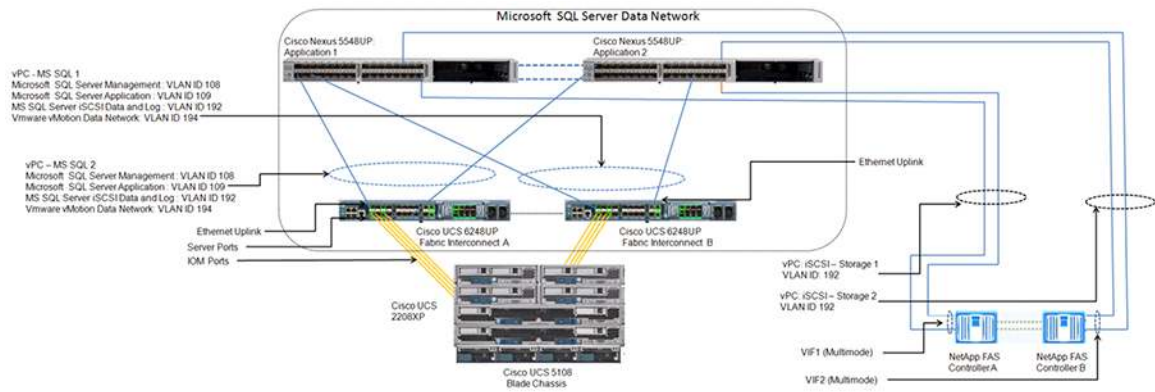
Microsoft SQL Server Data Network

Cisco Nexus 5548UP Application 1

Cisco Nexus 5548UP Application 2

vPC - MS SQL 1
Microsoft SQL Server Management : VLAN ID 108
Microsoft SQL Server Application : VLAN ID 109
MS SQL Server iSCSI Data and Log : VLAN ID 192
Vmware vMotion Data Network: VLAN ID 194

vPC – MS SQL 2
Microsoft SQL Server Management : VLAN ID 108
Microsoft SQL Server Application : VLAN ID 109
MS SQL Server iSCSI Data and Log : VLAN ID 192
Vmware vMotion Data Network: VLAN ID 194

Ethernet Uplink

Ethernet Uplink

Server Ports

IOM Ports

Cisco UCS 6248UP Fabric Interconnect A

Cisco UCS 6248UP Fabric Interconnect B

Cisco UCS 2208XP

Cisco UCS 5108 Blade Chassis

vPC: iSCSI – Storage 1
VLAN ID: 192

vPC: iSCSI – Storage 2
VLAN ID 192

VIF1 (Multimode)

VIF2 (Multimode)

NetApp FAS Controller A

NetApp FAS Controller B